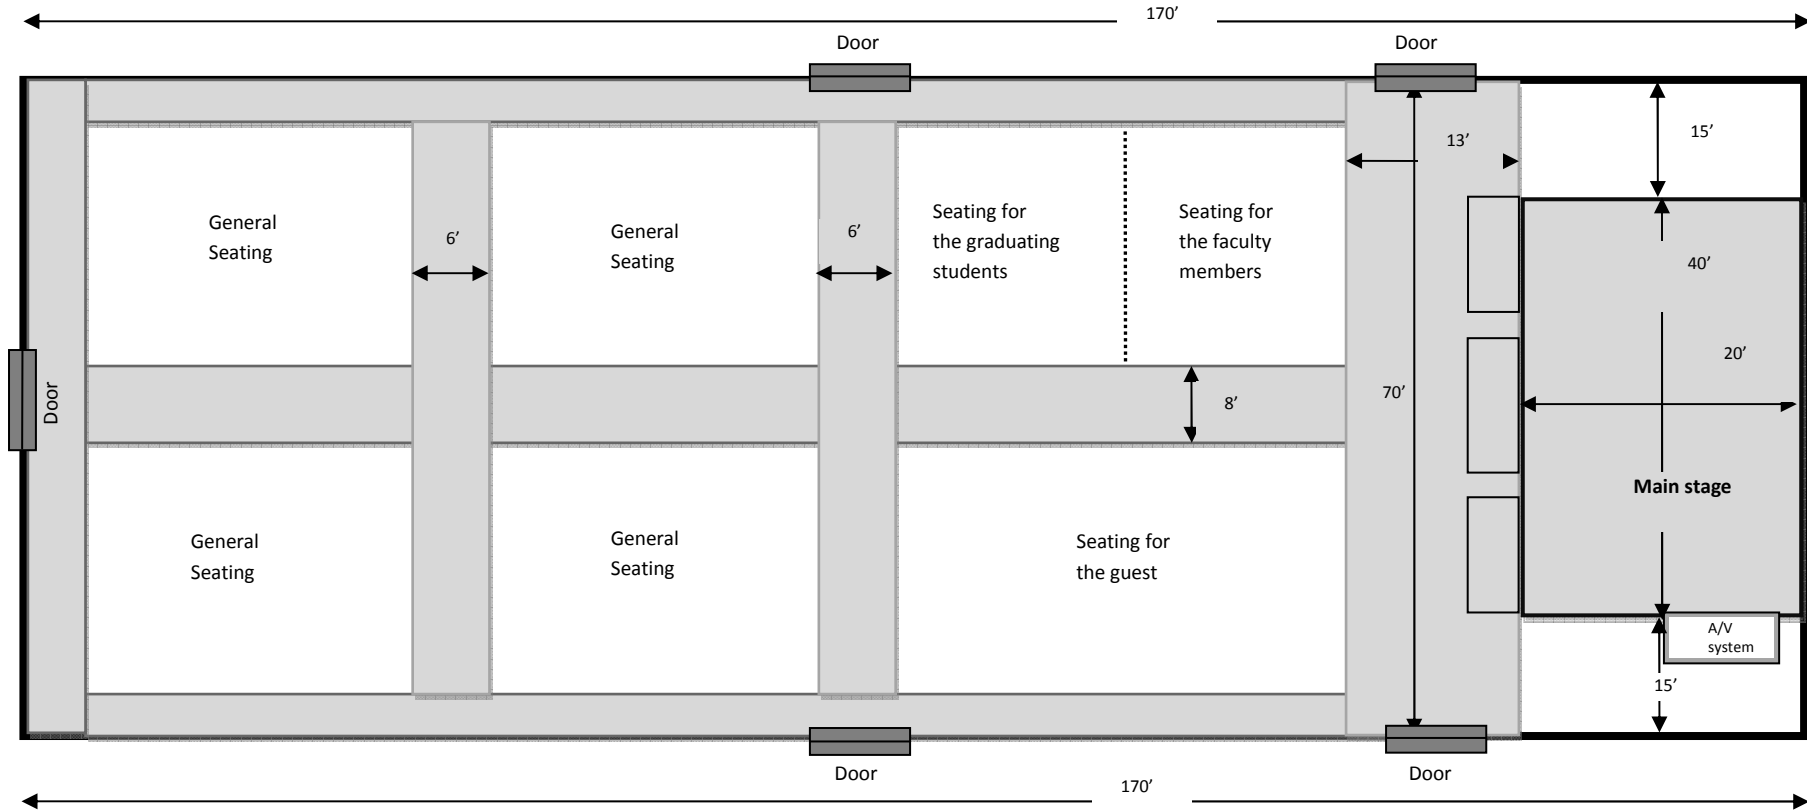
170'

Door

Door

15'

13'

General Seating

6'

General Seating

6'

Seating for the graduating students

Seating for the faculty members

40'

20'

Door

8'

70'

Main stage

General Seating

General Seating

Seating for the guest

A/V system

15'

Door

Door

170'